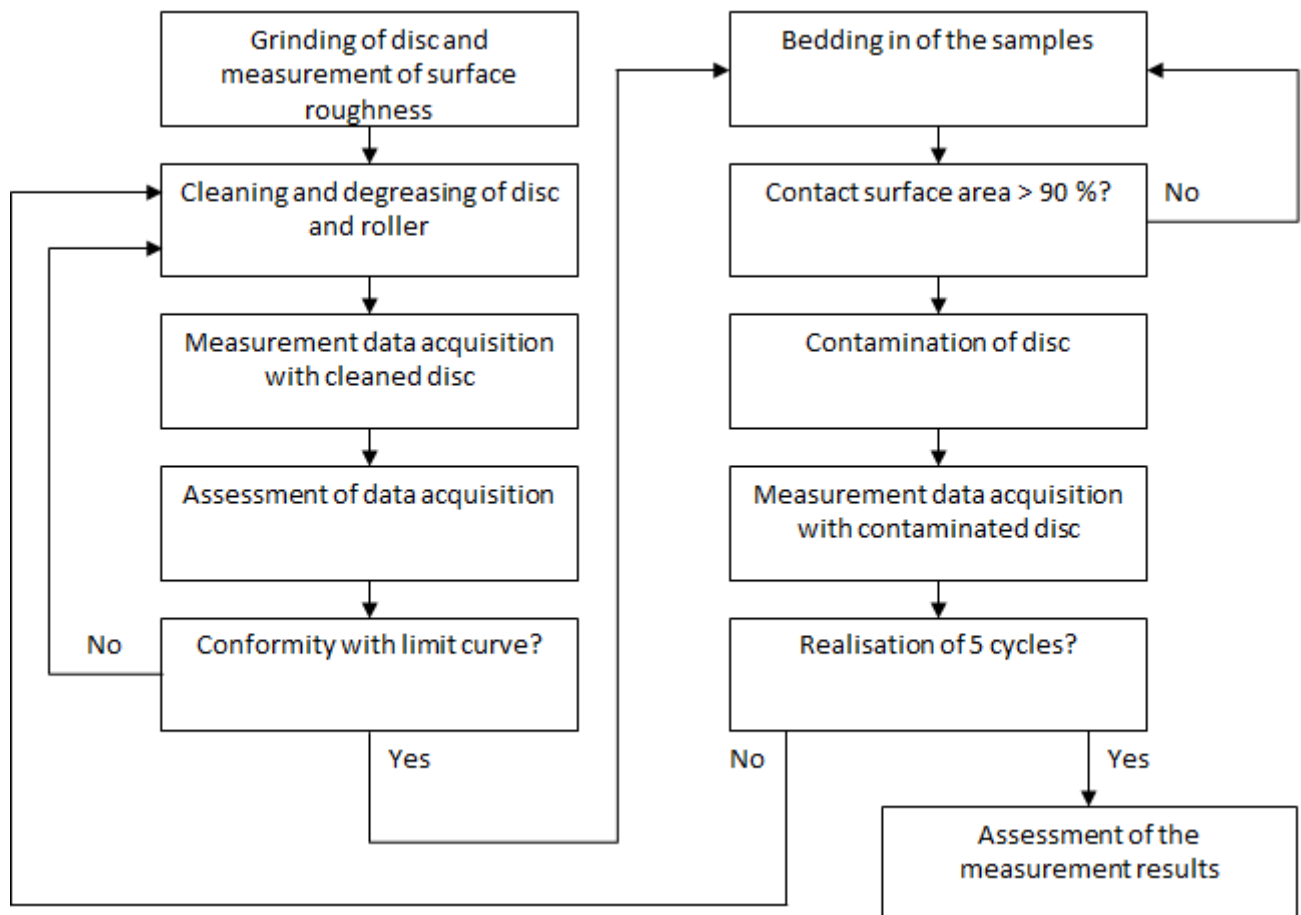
Grinding of disc and measurement of surface roughness

Cleaning and degreasing of disc and roller

Measurement data acquisition with cleaned disc

Assessment of data acquisition

No

Conformity with limit curve?

Yes

Bedding in of the samples

Contact surface area > 90 %?

No

Contamination of disc

Measurement data acquisition with contaminated disc

Realisation of 5 cycles?

No

Yes

Assessment of the measurement results